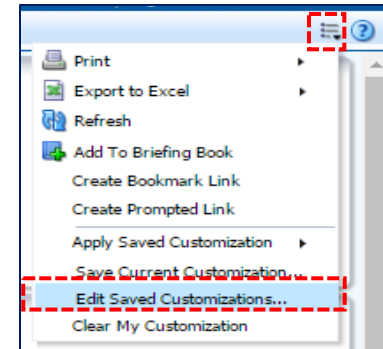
Print
Export to Excel
Refresh
Add To Briefing Book
Create Bookmark Link
Create Prompted Link
Apply Saved Customization
Save Current Customization...
Edit Saved Customizations...
Clear My Customization